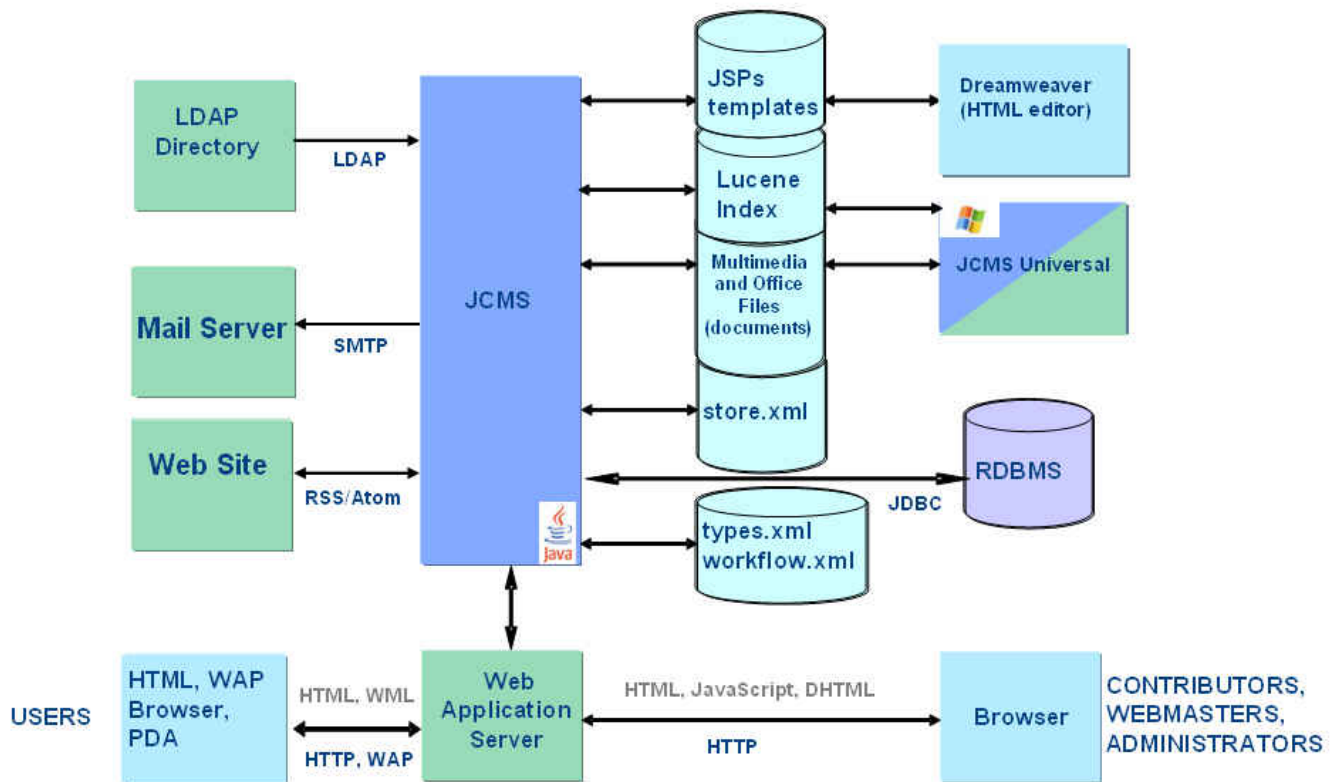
LDAP Directory

LDAP

Mail Server

SMTP

Web Site

RSS/Atom

JCMS

Java

JSPs templates

Lucene Index

Multimedia and Office Files (documents)

store.xml

types.xml workflow.xml

Dreamweaver (HTML editor)

JCMS Universal

RDBMS

JDBC

USERS

HTML, WAP Browser, PDA

HTML, WML

HTTP, WAP

Web Application Server

HTML, JavaScript, DHTML

HTTP

Browser

CONTRIBUTORS, WEBMASTERS, ADMINISTRATORS